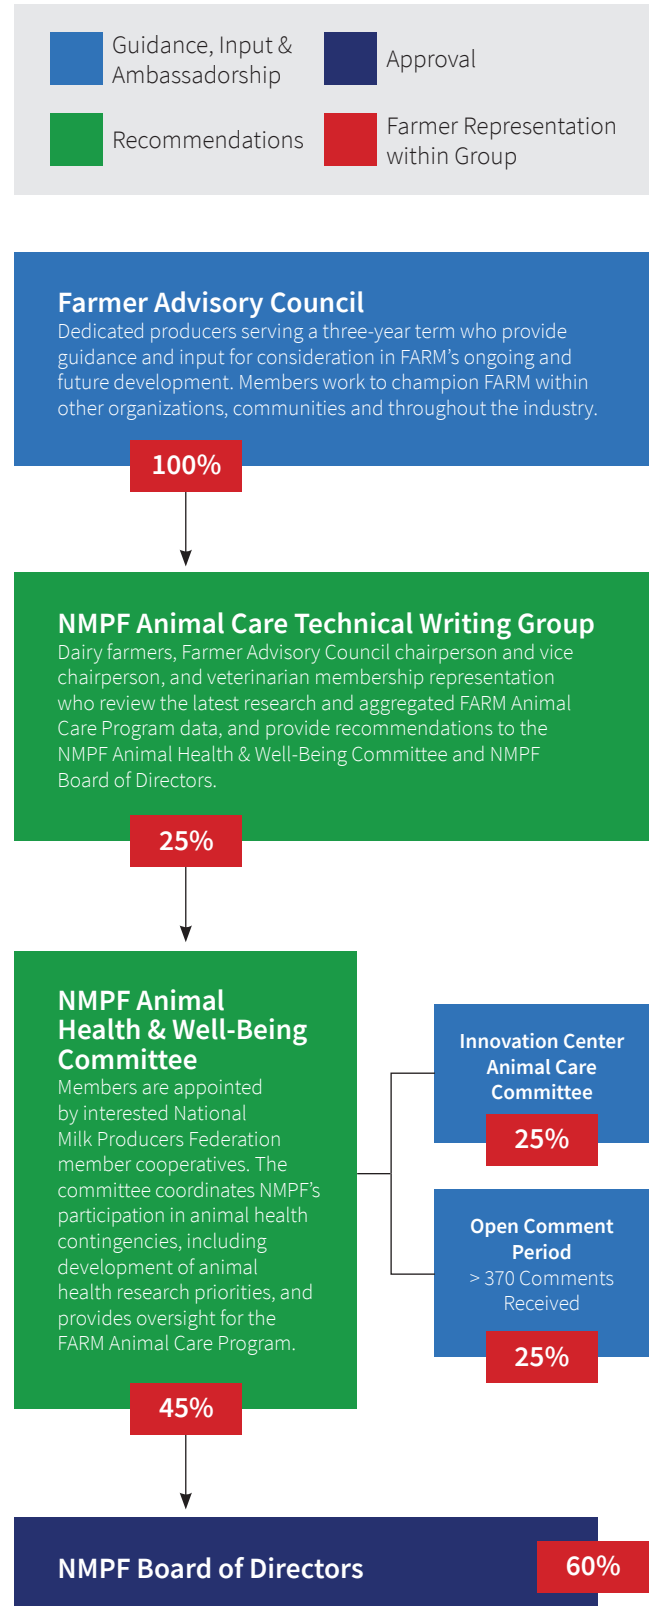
Guidance, Input & Ambassadorship

Approval

Recommendations

Farmer Representation within Group

Farmer Advisory Council
Dedicated producers serving a three-year term who provide guidance and input for consideration in FARM's ongoing and future development. Members work to champion FARM within other organizations, communities and throughout the industry.

100%

NMPF Animal Care Technical Writing Group
Dairy farmers, Farmer Advisory Council chairperson and vice chairperson, and veterinarian membership representation who review the latest research and aggregated FARM Animal Care Program data, and provide recommendations to the NMPF Animal Health & Well-Being Committee and NMPF Board of Directors.

25%

NMPF Animal Health & Well-Being Committee
Members are appointed by interested National Milk Producers Federation member cooperatives. The committee coordinates NMPF's participation in animal health contingencies, including development of animal health research priorities, and provides oversight for the FARM Animal Care Program.

45%

Innovation Center Animal Care Committee

25%

Open Comment Period
> 370 Comments Received

25%

NMPF Board of Directors

60%